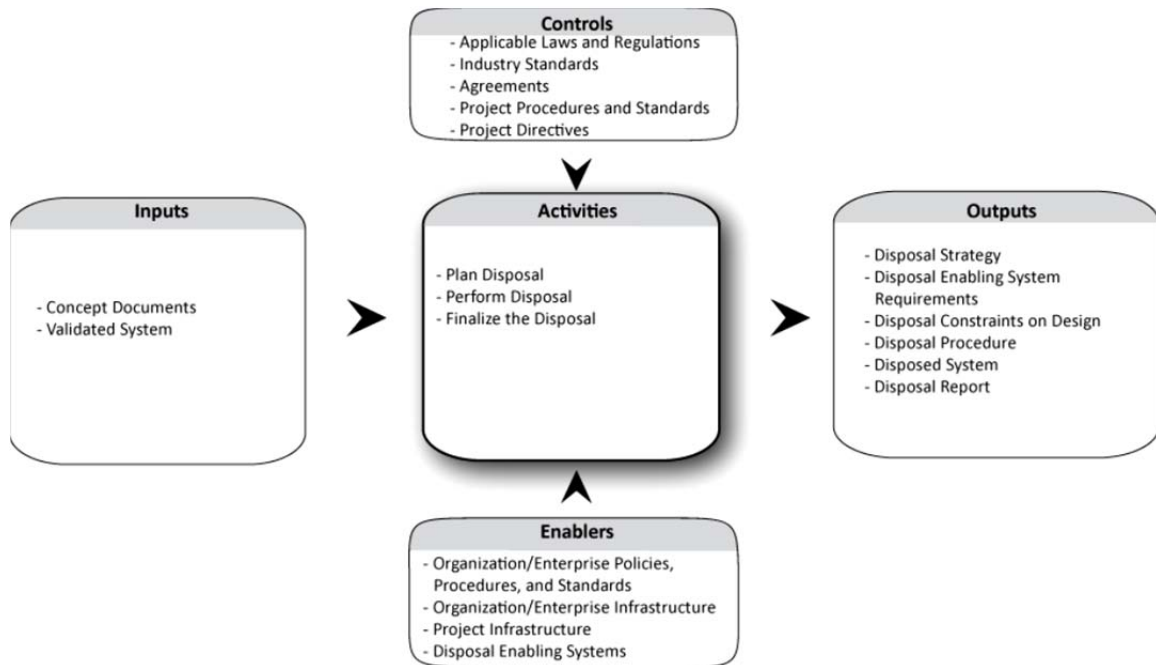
Controls
- Applicable Laws and Regulations
- Industry Standards
- Agreements
- Project Procedures and Standards
- Project Directives

Inputs
- Concept Documents
- Validated System

Activities
- Plan Disposal
- Perform Disposal
- Finalize the Disposal

Outputs
- Disposal Strategy
- Disposal Enabling System Requirements
- Disposal Constraints on Design
- Disposal Procedure
- Disposed System
- Disposal Report

Enablers
- Organization/Enterprise Policies, Procedures, and Standards
- Organization/Enterprise Infrastructure
- Project Infrastructure
- Disposal Enabling Systems